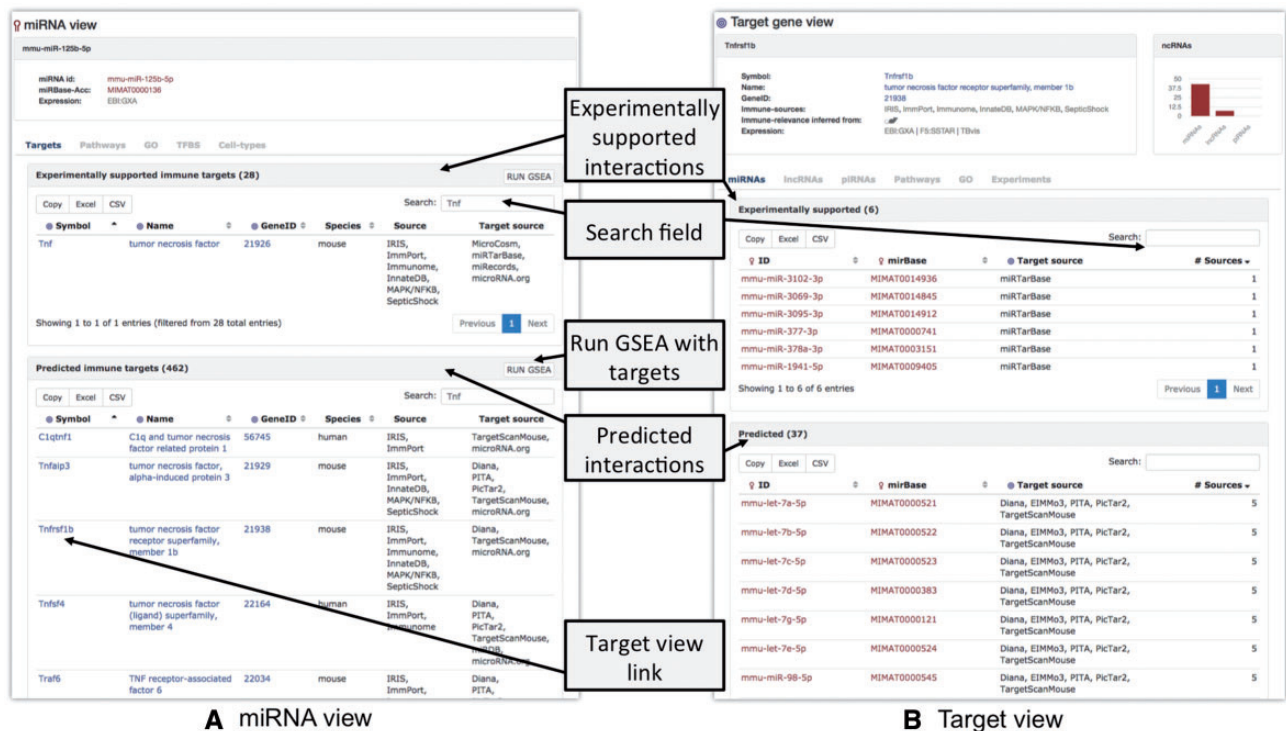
miRNA view

mmu-miR-125b-5p

miRNA id: mmu-miR-125b-5p
miRBase-Acc: MIMAT0000136
Expression: EBI:GXA

Targets Pathways GO TFBS Cell-types

Experimentally supported immune targets (28) RUN GSEA

Copy Excel CSV Search: Tnf

| Symbol | Name | GeneID | Species | Source | Target source |
|---|---|---|---|---|---|
| Tnf | tumor necrosis factor | 21926 | mouse | IRIS, ImmPort, Immunome, InnateDB, MAPK/NFKB, SepticShock | MicroCosm, miRTarBase, miRecords, microRNA.org |

Showing 1 to 1 of 1 entries (filtered from 28 total entries) Previous 1 Next

Predicted immune targets (462) RUN GSEA

Copy Excel CSV Search: Tnf

| Symbol | Name | GeneID | Species | Source | Target source |
|---|---|---|---|---|---|
| C1qtnf1 | C1q and tumor necrosis factor related protein 1 | 56745 | human | IRIS, ImmPort | TargetScanMouse, microRNA.org |
| Tnfaip3 | tumor necrosis factor, alpha-induced protein 3 | 21929 | mouse | IRIS, ImmPort, InnateDB, MAPK/NFKB, SepticShock | Diana, PITA, PicTar2, TargetScanMouse, microRNA.org |
| Tnfrsf1b | tumor necrosis factor receptor superfamily, member 1b | 21938 | mouse | IRIS, ImmPort, Immunome, InnateDB, MAPK/NFKB, SepticShock | Diana, TargetScanMouse, microRNA.org |
| Tnfsf4 | tumor necrosis factor (ligand) superfamily, member 4 | 22164 | human | IRIS, ImmPort, Immunome | Diana, PITA, PicTar2, TargetScanMouse, miRDB, microRNA.org |
| Traf6 | TNF receptor-associated factor 6 | 22034 | mouse | IRIS, ImmPort, | Diana, PITA, |

Experimentally supported interactions

Search field

Run GSEA with targets

Predicted interactions

Target view link

Target gene view

Tnfrsf1b

Symbol: Tnfrsf1b
Name: tumor necrosis factor receptor superfamily, member 1b
GeneID: 21938
Immune-sources: IRIS, ImmPort, Immunome, InnateDB, MAPK/NFKB, SepticShock
Immune-relevance inferred from:
Expression: EBI:GXA | FS:SSTAR | TBvis

ncRNAs
50 37.5 25 12.5 0
miRNAs lncRNAs piRNAs

miRNAs lncRNAs piRNAs Pathways GO Experiments

Experimentally supported (6)

Copy Excel CSV Search:

| ID | mirBase | Target source | # Sources |
|---|---|---|---|
| mmu-miR-3102-3p | MIMAT0014936 | miRTarBase | 1 |
| mmu-miR-3069-3p | MIMAT0014845 | miRTarBase | 1 |
| mmu-miR-3095-3p | MIMAT0014912 | miRTarBase | 1 |
| mmu-miR-377-3p | MIMAT0000741 | miRTarBase | 1 |
| mmu-miR-378a-3p | MIMAT0003151 | miRTarBase | 1 |
| mmu-miR-1941-5p | MIMAT0009405 | miRTarBase | 1 |

Showing 1 to 6 of 6 entries Previous 1 Next

Predicted (37)

Copy Excel CSV Search:

| ID | mirBase | Target source | # Sources |
|---|---|---|---|
| mmu-let-7a-5p | MIMAT0000521 | Diana, EIMMo3, PITA, PicTar2, TargetScanMouse | 5 |
| mmu-let-7b-5p | MIMAT0000522 | Diana, EIMMo3, PITA, PicTar2, TargetScanMouse | 5 |
| mmu-let-7c-5p | MIMAT0000523 | Diana, EIMMo3, PITA, PicTar2, TargetScanMouse | 5 |
| mmu-let-7d-5p | MIMAT0000383 | Diana, EIMMo3, PITA, PicTar2, TargetScanMouse | 5 |
| mmu-let-7g-5p | MIMAT0000121 | Diana, EIMMo3, PITA, PicTar2, TargetScanMouse | 5 |
| mmu-let-7e-5p | MIMAT0000524 | Diana, EIMMo3, PITA, PicTar2, TargetScanMouse | 5 |
| mmu-miR-98-5p | MIMAT0000545 | Diana, EIMMo3, PITA, PicTar2, TargetScanMouse | 5 |

A miRNA view

B Target view